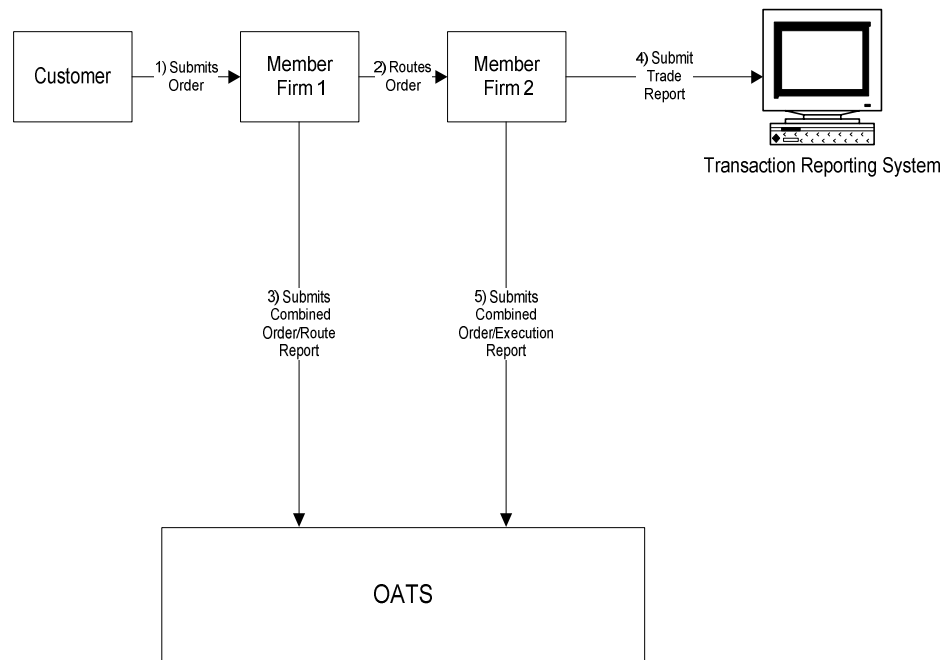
Customer

1) Submits Order

Member Firm 1

2) Routes Order

Member Firm 2

4) Submit Trade Report

Transaction Reporting System

3) Submits Combined Order/Route Report

5) Submits Combined Order/Execution Report

OATS